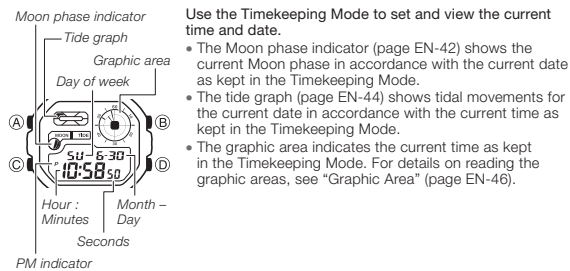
Moon phase indicator
Tide graph
Graphic area
Day of week
Ⓐ
Ⓑ
Ⓒ
Ⓓ
MOON TIDE
SU 6-30
P 10:58 50
Hour : Minutes
Month – Day
Seconds
PM indicator

Use the Timekeeping Mode to set and view the current time and date.

• The Moon phase indicator (page EN-42) shows the current Moon phase in accordance with the current date as kept in the Timekeeping Mode.
• The tide graph (page EN-44) shows tidal movements for the current date in accordance with the current time as kept in the Timekeeping Mode.
• The graphic area indicates the current time as kept in the Timekeeping Mode. For details on reading the graphic areas, see "Graphic Area" (page EN-46).